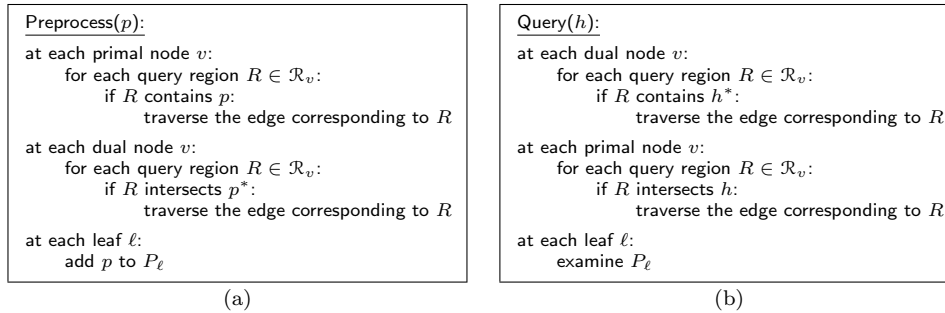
Preprocess($p$):

at each primal node $v$:
for each query region $R \in \mathcal{R}_v$:
if $R$ contains $p$:
traverse the edge corresponding to $R$

at each dual node $v$:
for each query region $R \in \mathcal{R}_v$:
if $R$ intersects $p^*$:
traverse the edge corresponding to $R$

at each leaf $\ell$:
add $p$ to $P_\ell$

(a)

Query($h$):

at each dual node $v$:
for each query region $R \in \mathcal{R}_v$:
if $R$ contains $h^*$:
traverse the edge corresponding to $R$

at each primal node $v$:
for each query region $R \in \mathcal{R}_v$:
if $R$ intersects $h$:
traverse the edge corresponding to $R$

at each leaf $\ell$:
examine $P_\ell$

(b)